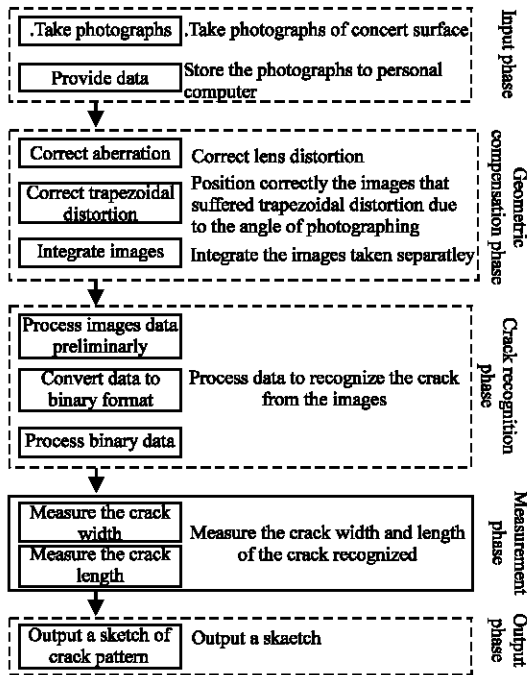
Input phase

.Take photographs | .Take photographs of concert surface

Provide data | Store the photographs to personal computer

Geometric compensation phase

Correct aberration | Correct lens distortion

Correct trapezoidal distortion | Position correctly the images that suffered trapezoidal distortion due to the angle of photographing

Integrate images | Integrate the images taken separatley

Crack recognition phase

Process images data preliminarly

Convert data to binary format

Process binary data

Process data to recognize the crack from the images

Measurement phase

Measure the crack width

Measure the crack length

Measure the crack width and length of the crack recognized

Output phase

Output a sketch of crack pattern | Output a skaetch